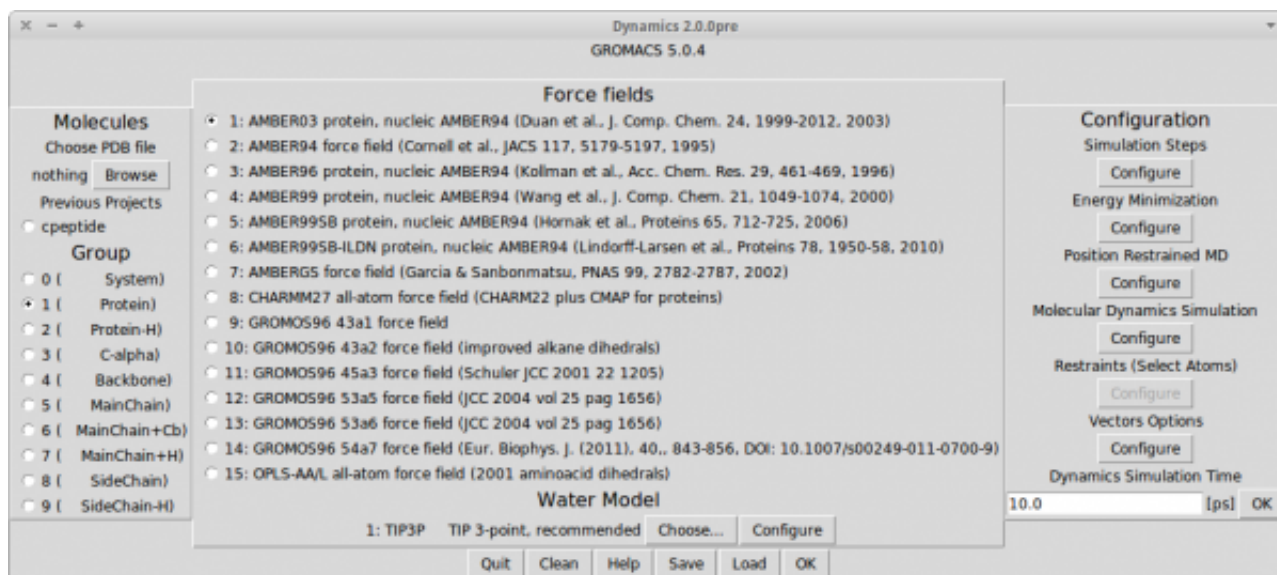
Dynamics 2.0.0pre
GROMACS 5.0.4

Molecules
Choose PDB file
nothing Browse
Previous Projects
cpeptide
Group
0 ( System)
1 ( Protein)
2 ( Protein-H)
3 ( C-alpha)
4 ( Backbone)
5 ( MainChain)
6 ( MainChain+Cb)
7 ( MainChain+H)
8 ( SideChain)
9 ( SideChain-H)

Force fields
1: AMBER03 protein, nucleic AMBER94 (Duan et al., J. Comp. Chem. 24, 1999-2012, 2003)
2: AMBER94 force field (Cornell et al., JACS 117, 5179-5197, 1995)
3: AMBER96 protein, nucleic AMBER94 (Kollman et al., Acc. Chem. Res. 29, 461-469, 1996)
4: AMBER99 protein, nucleic AMBER94 (Wang et al., J. Comp. Chem. 21, 1049-1074, 2000)
5: AMBER99SB protein, nucleic AMBER94 (Hornak et al., Proteins 65, 712-725, 2006)
6: AMBER99SB-ILDN protein, nucleic AMBER94 (Lindorff-Larsen et al., Proteins 78, 1950-58, 2010)
7: AMBERGS force field (Garcia & Sanbonmatsu, PNAS 99, 2782-2787, 2002)
8: CHARMM27 all-atom force field (CHARM22 plus CMAP for proteins)
9: GROMOS96 43a1 force field
10: GROMOS96 43a2 force field (improved alkane dihedrals)
11: GROMOS96 45a3 force field (Schuler JCC 2001 22 1205)
12: GROMOS96 53a5 force field (JCC 2004 vol 25 pag 1656)
13: GROMOS96 53a6 force field (JCC 2004 vol 25 pag 1656)
14: GROMOS96 54a7 force field (Eur. Biophys. J. (2011), 40,, 843-856, DOI: 10.1007/s00249-011-0700-9)
15: OPLS-AA/L all-atom force field (2001 aminoacid dihedrals)
Water Model
1: TIP3P TIP 3-point, recommended Choose... Configure

Configuration
Simulation Steps
Configure
Energy Minimization
Configure
Position Restrained MD
Configure
Molecular Dynamics Simulation
Configure
Restraints (Select Atoms)
Configure
Vectors Options
Configure
Dynamics Simulation Time
10.0 [ps] OK

Quit Clean Help Save Load OK